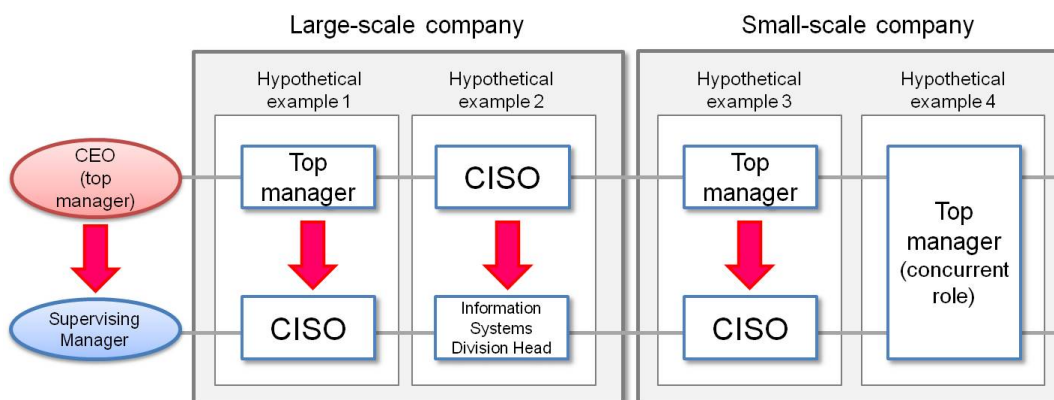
Large-scale company

Small-scale company

CEO (top manager)

Supervising Manager

Hypothetical example 1

Top manager

CISO

Hypothetical example 2

CISO

Information Systems Division Head

Hypothetical example 3

Top manager

CISO

Hypothetical example 4

Top manager (concurrent role)